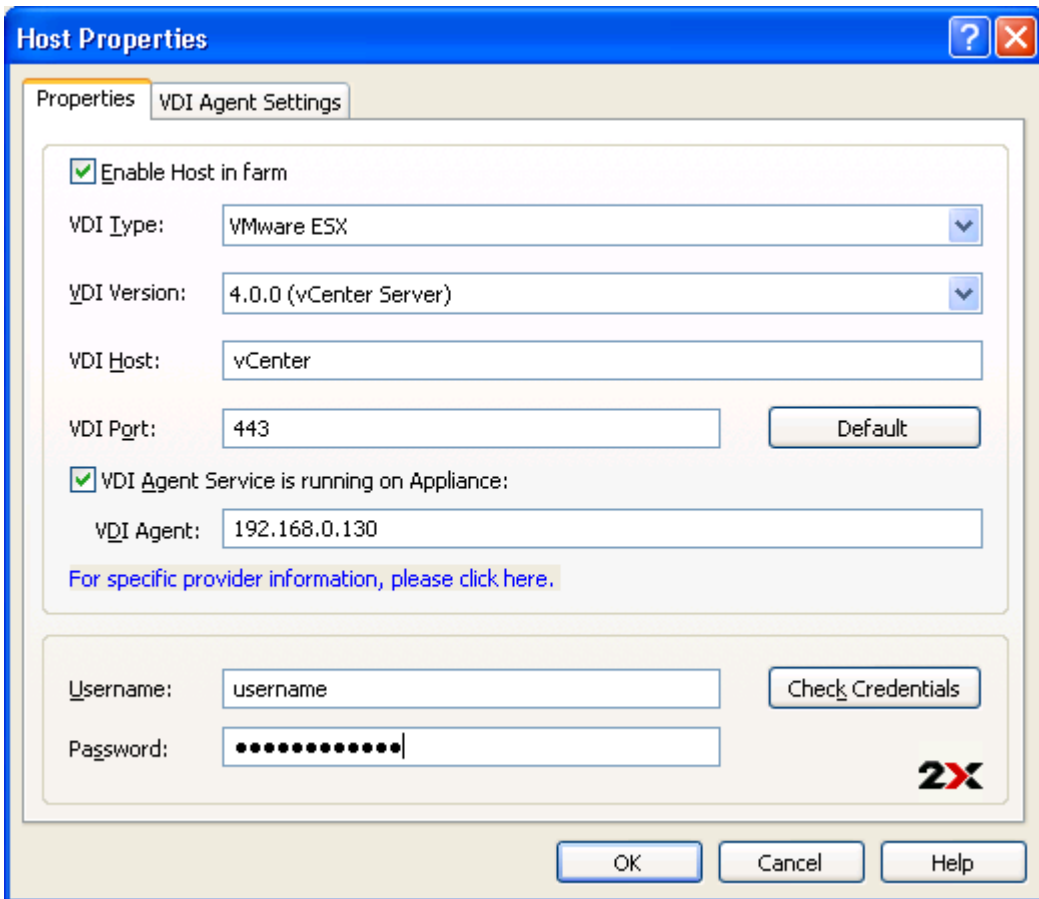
Host Properties

Properties | VDI Agent Settings

Enable Host in farm

VDI Type: VMware ESX

VDI Version: 4.0.0 (vCenter Server)

VDI Host: vCenter

VDI Port: 443 Default

VDI Agent Service is running on Appliance:

VDI Agent: 192.168.0.130

For specific provider information, please click here.

Username: username Check Credentials

Password: ••••••••••••

2X

OK Cancel Help